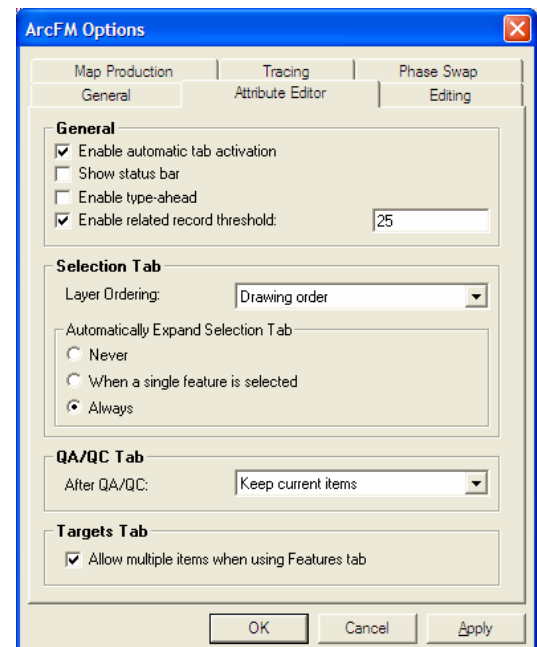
ArcFM Options

Map Production | Tracing | Phase Swap
General | Attribute Editor | Editing

General
☑ Enable automatic tab activation
☐ Show status bar
☐ Enable type-ahead
☑ Enable related record threshold: 25

Selection Tab
Layer Ordering: Drawing order

Automatically Expand Selection Tab
○ Never
○ When a single feature is selected
● Always

QA/QC Tab
After QA/QC: Keep current items

Targets Tab
☑ Allow multiple items when using Features tab

OK | Cancel | Apply